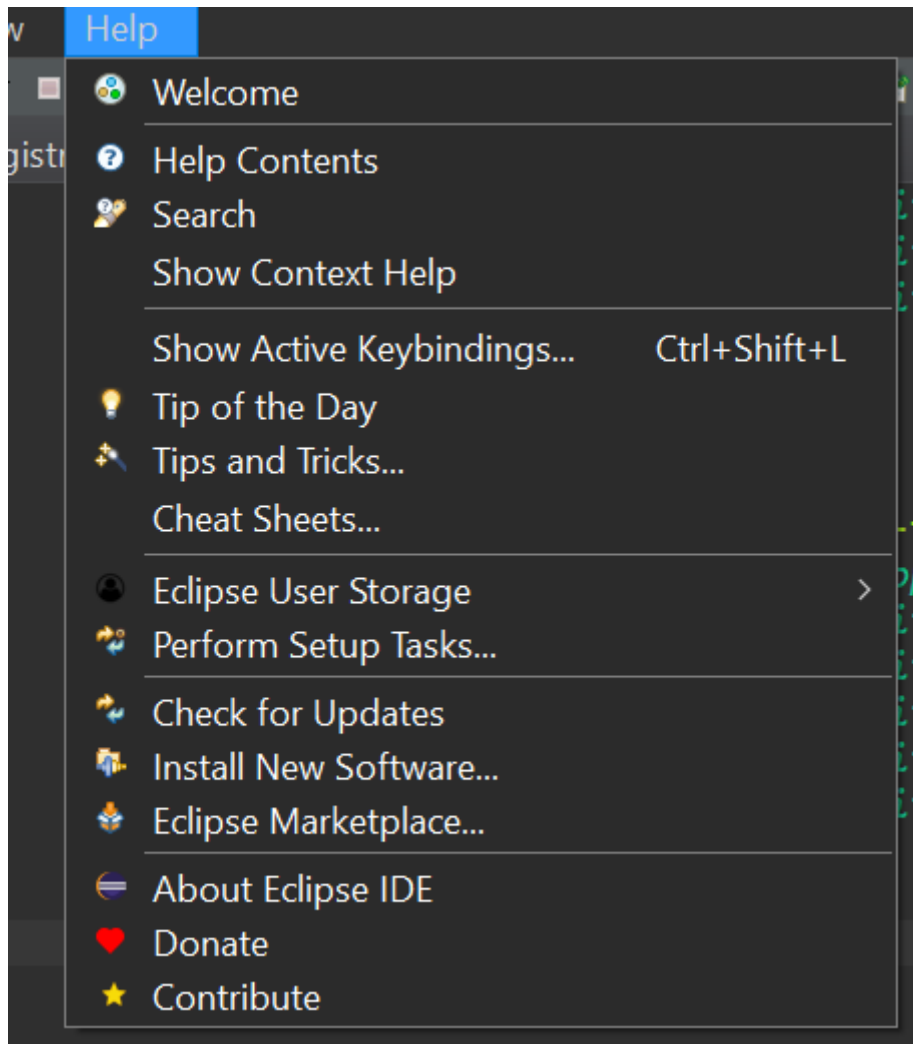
w Help
gistr

Welcome

Help Contents
Search
Show Context Help

Show Active Keybindings... Ctrl+Shift+L
Tip of the Day
Tips and Tricks...
Cheat Sheets...

Eclipse User Storage >
Perform Setup Tasks...

Check for Updates
Install New Software...
Eclipse Marketplace...

About Eclipse IDE
Donate
Contribute